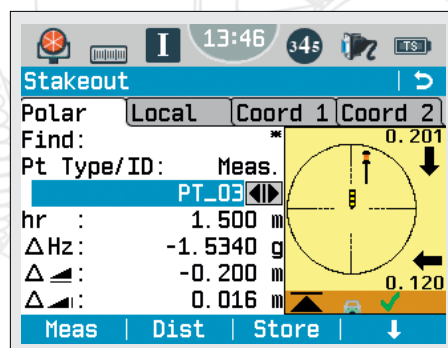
I 13:46 345 TS

Stakeout

Polar | Local | Coord 1 | Coord 2

Find: *

Pt Type/ID: Meas.

PT_03

hr : 1.500 m

$\Delta$Hz: -1.5340 g

$\Delta$ : -0.200 m

$\Delta$ : 0.016 m

0.201

0.120

Meas | Dist | Store |